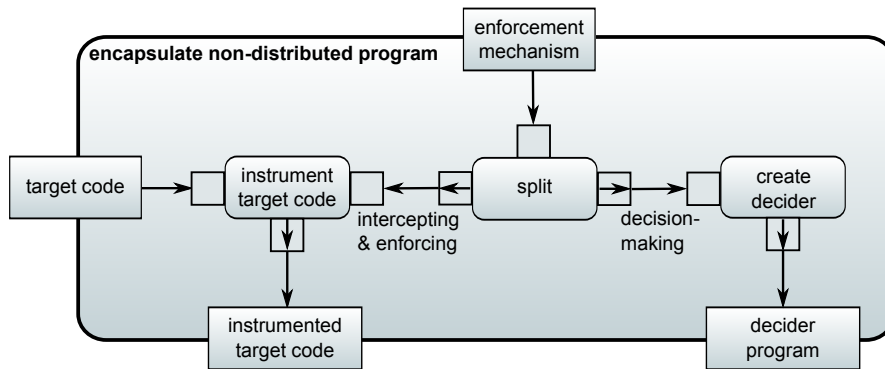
enforcement mechanism

encapsulate non-distributed program

target code

instrument target code

intercepting & enforcing

split

decision-making

create decider

instrumented target code

decider program